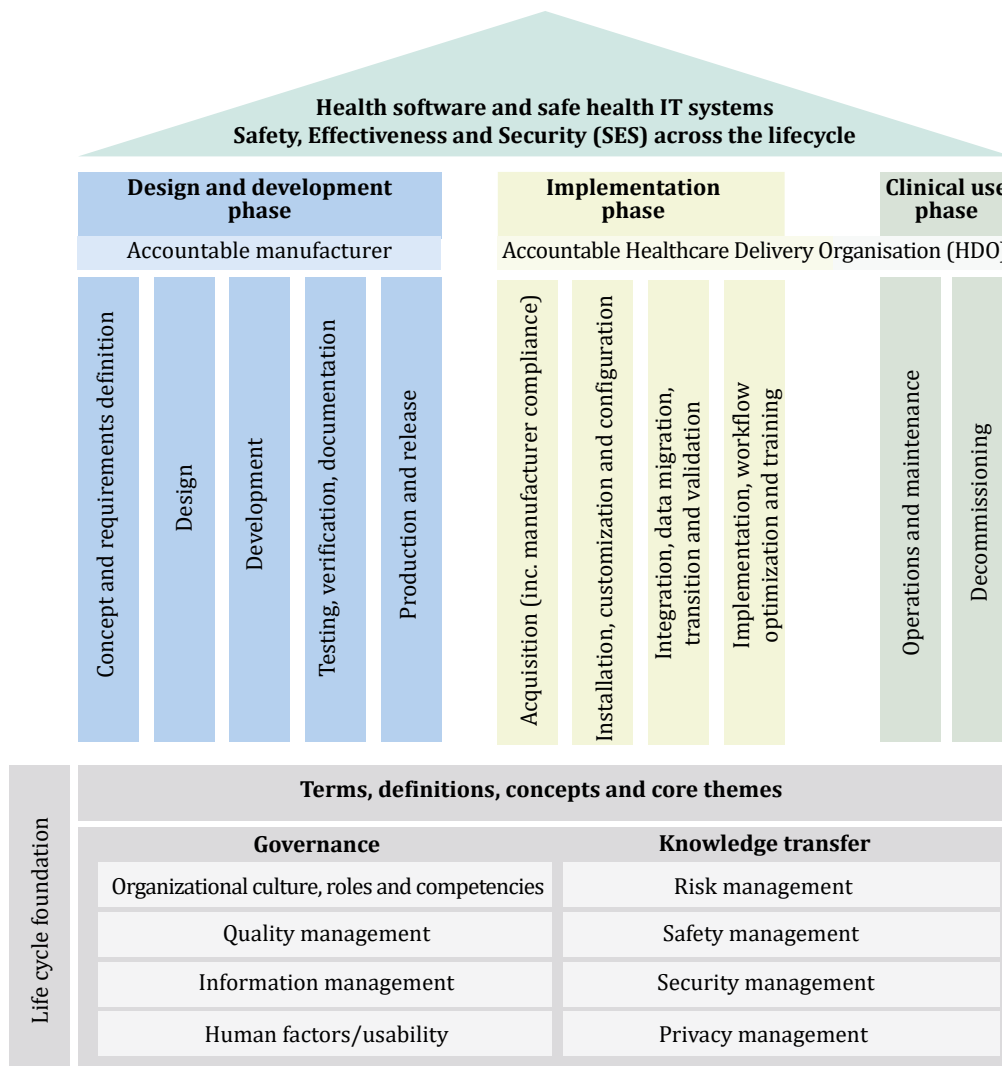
Health software and safe health IT systems
Safety, Effectiveness and Security (SES) across the lifecycle

Design and development phase

Accountable manufacturer

Concept and requirements definition

Design

Development

Testing, verification, documentation

Production and release

Implementation phase

Accountable Healthcare Delivery Organisation (HDO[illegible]

Acquisition (inc. manufacturer compliance)

Installation, customization and configuration

Integration, data migration, transition and validation

Implementation, workflow optimization and training

Clinical use phase

Operations and maintenance

Decommissioning

Life cycle foundation

Terms, definitions, concepts and core themes

| Governance | Knowledge transfer |
|---|---|
| Organizational culture, roles and competencies | Risk management |
| Quality management | Safety management |
| Information management | Security management |
| Human factors/usability | Privacy management |